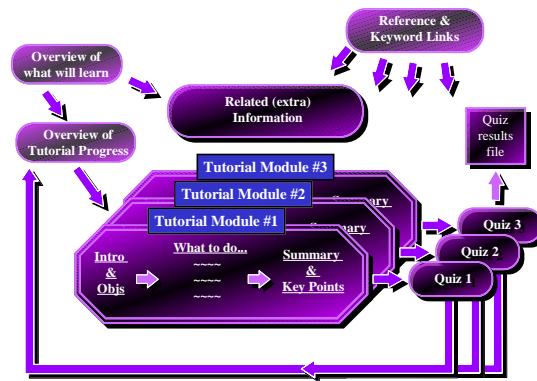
Reference & Keyword Links

Overview of what will learn

Related (extra) Information

Overview of Tutorial Progress

Quiz results file

Tutorial Module #3

Tutorial Module #2

Summary

Tutorial Module #1

Summary

Intro & Objs

What to do...
~~~~
~~~~
~~~~

Summary & Key Points

Quiz 3

Quiz 2

Quiz 1